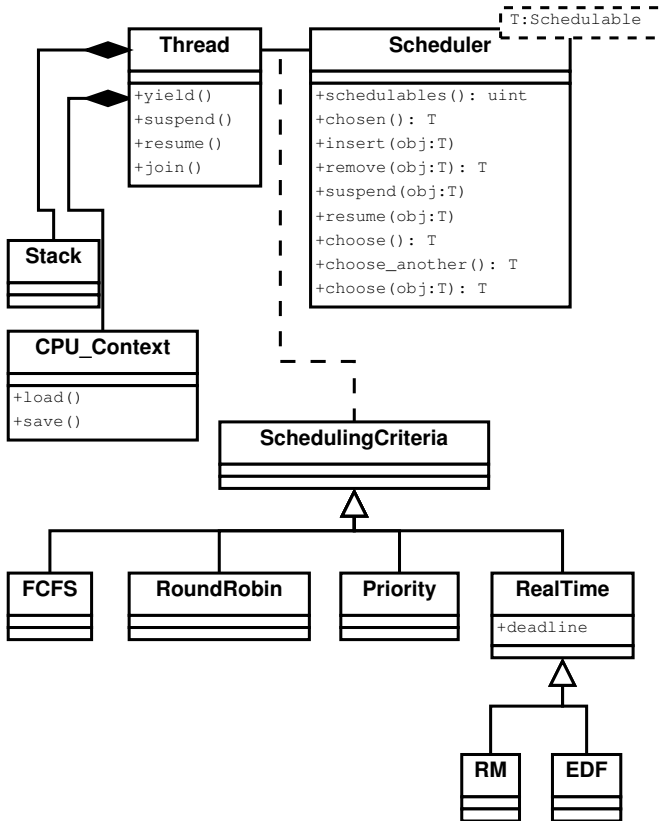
T:Schedulable

Thread

+yield()
+suspend()
+resume()
+join()

Scheduler

+schedulables(): uint
+chosen(): T
+insert(obj:T)
+remove(obj:T): T
+suspend(obj:T)
+resume(obj:T)
+choose(): T
+choose_another(): T
+choose(obj:T): T

Stack

CPU_Context

+load()
+save()

SchedulingCriteria

FCFS

RoundRobin

Priority

RealTime

+deadline

RM

EDF